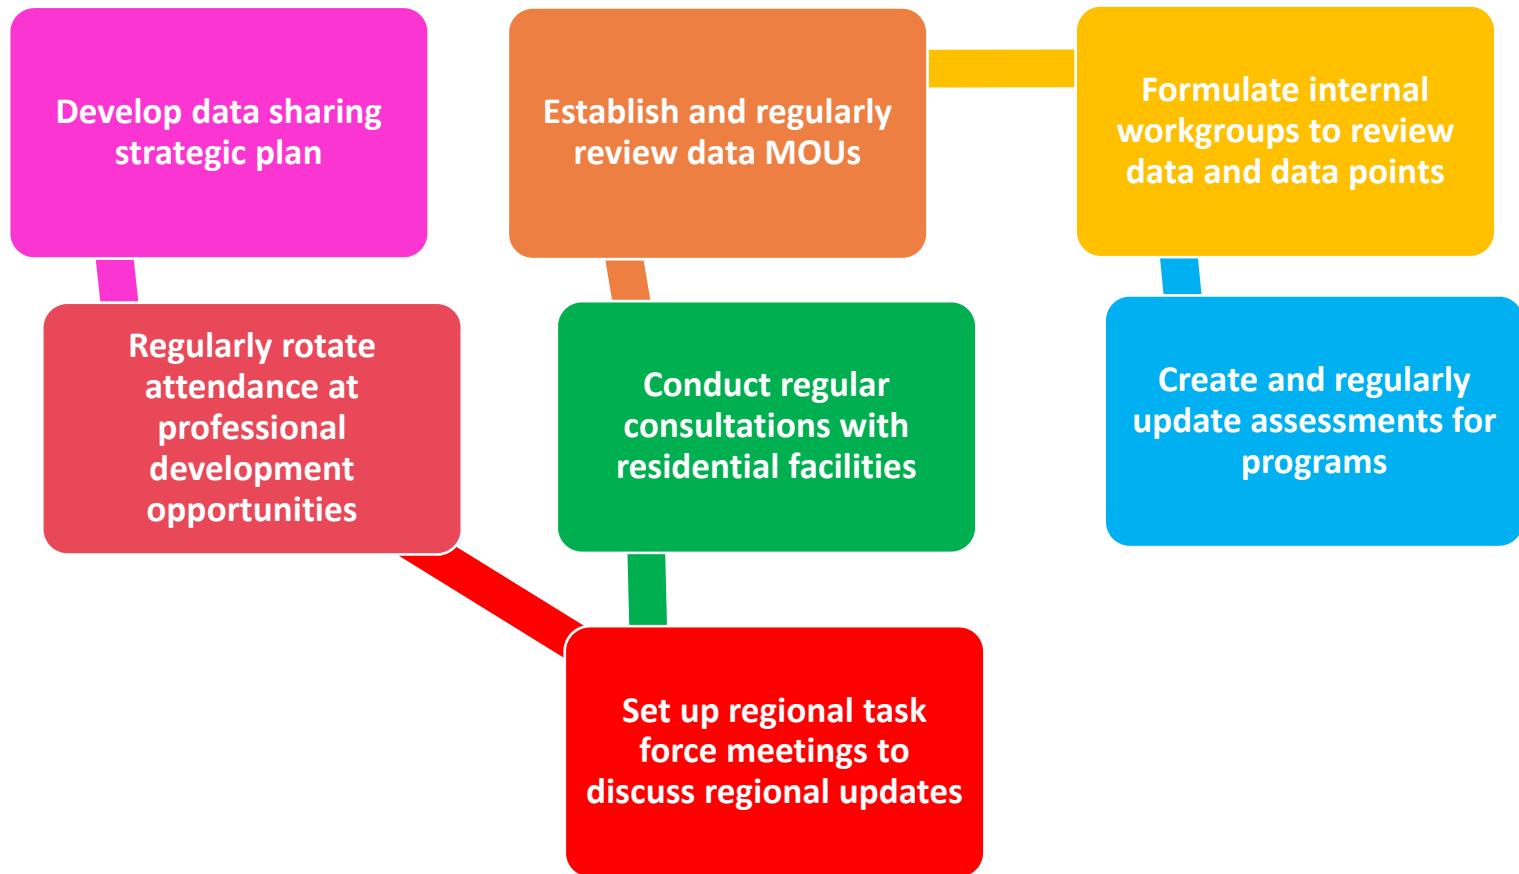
Develop data sharing strategic plan

Establish and regularly review data MOUs

Formulate internal workgroups to review data and data points

Regularly rotate attendance at professional development opportunities

Conduct regular consultations with residential facilities

Create and regularly update assessments for programs

Set up regional task force meetings to discuss regional updates